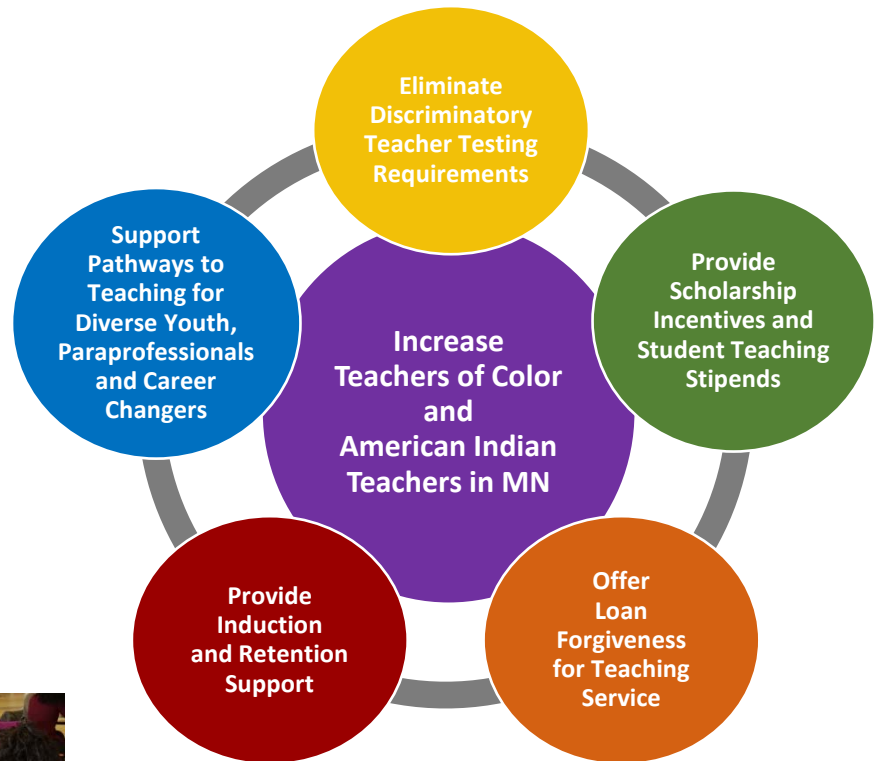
Increase Teachers of Color and American Indian Teachers in MN

Eliminate Discriminatory Teacher Testing Requirements

Provide Scholarship Incentives and Student Teaching Stipends

Offer Loan Forgiveness for Teaching Service

Provide Induction and Retention Support

Support Pathways to Teaching for Diverse Youth, Paraprofessionals and Career Changers